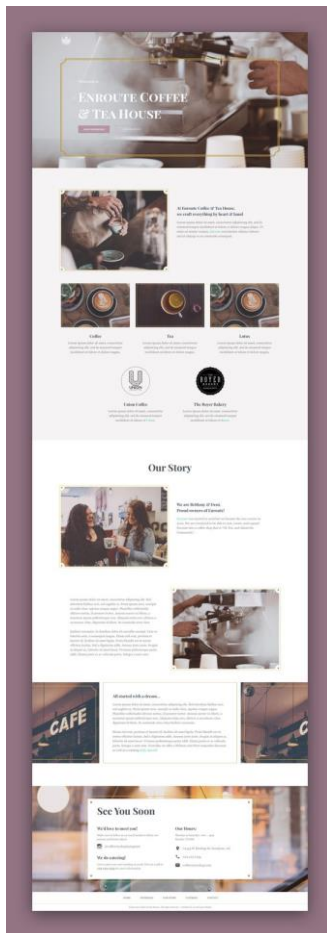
ENROUTE COFFEE & TEA HOUSE

At Enroute Coffee & Tea House, we craft everything by heart & hand

Coffee

Tea

Lattes

Union Coffee

The Dozer Bakery

Our Story

We are Bethany & Dani. Proud owners of Enroute

CAFE

All started with a dream...

See You Soon

We'd love to meet you!

We do catering!

Our Hours